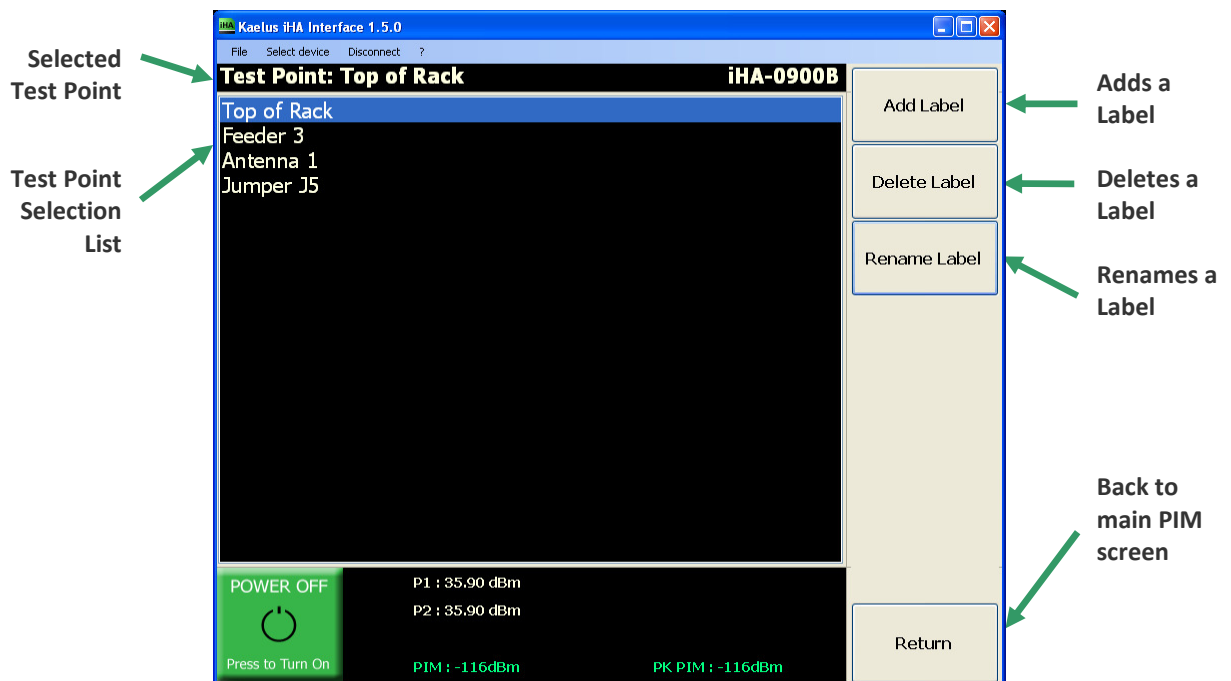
Selected Test Point

Test Point Selection List

iHA Kaelus iHA Interface 1.5.0

File Select device Disconnect ?

Test Point: Top of Rack

iHA-0900B

Top of Rack
Feeder 3
Antenna 1
Jumper J5

Add Label

Delete Label

Rename Label

Adds a Label

Deletes a Label

Renames a Label

Back to main PIM screen

POWER OFF

Press to Turn On

P1 : 35.90 dBm

P2 : 35.90 dBm

PIM : -116dBm

PK PIM : -116dBm

Return